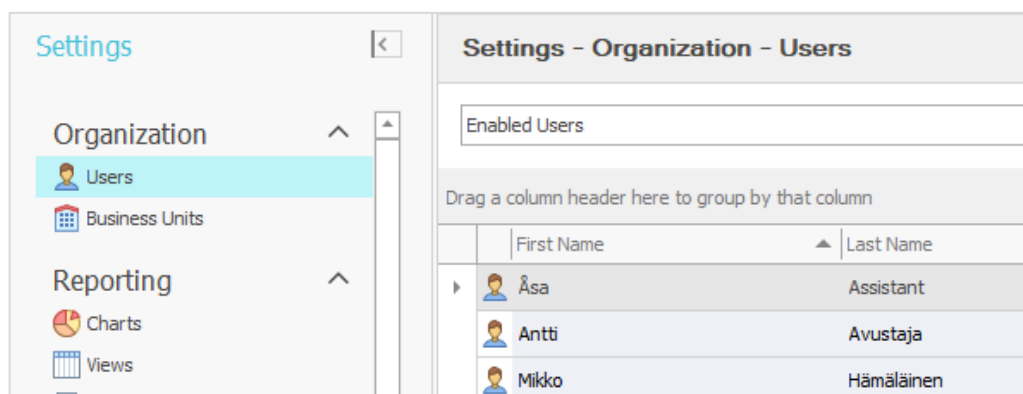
Settings

Organization

Users

Business Units

Reporting

Charts

Views

Settings - Organization - Users

Enabled Users

Drag a column header here to group by that column

| First Name | Last Name |
|---|---|
| Åsa | Assistant |
| Antti | Avustaja |
| Mikko | Hämäläinen |